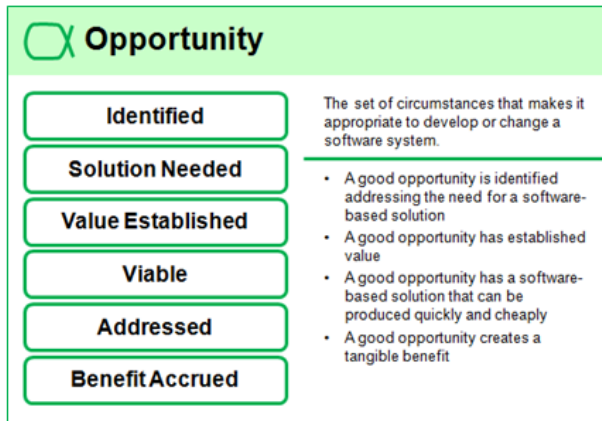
Opportunity

Identified

Solution Needed

Value Established

Viable

Addressed

Benefit Accrued

The set of circumstances that makes it appropriate to develop or change a software system.

- A good opportunity is identified addressing the need for a software-based solution
- A good opportunity has established value
- A good opportunity has a software-based solution that can be produced quickly and cheaply
- A good opportunity creates a tangible benefit